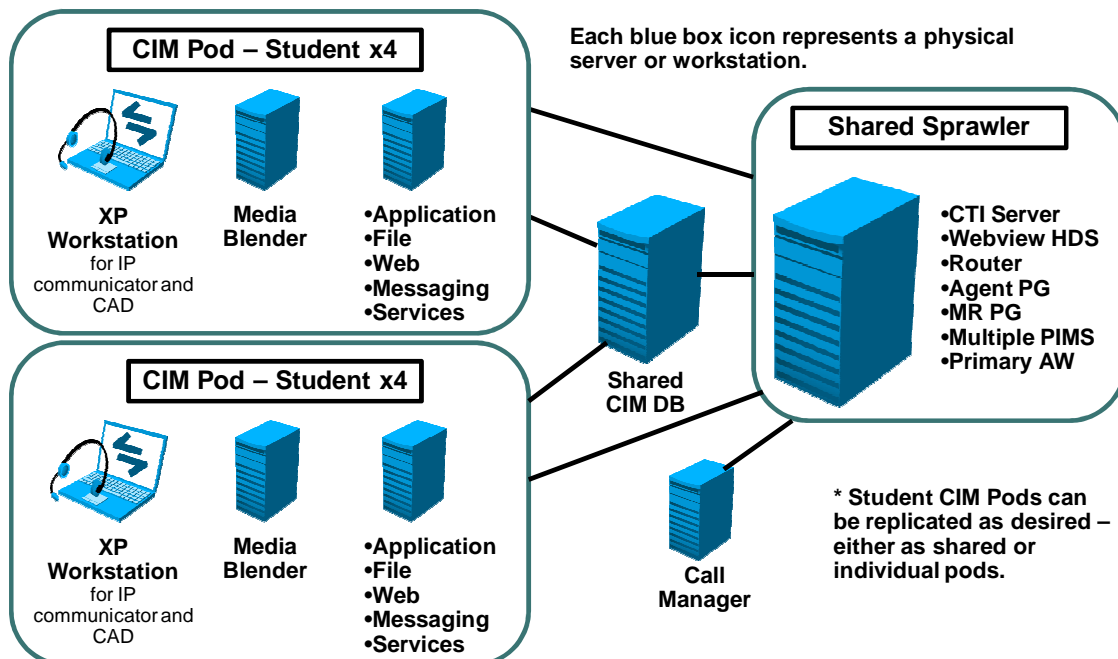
CIM Pod – Student x4

XP Workstation for IP communicator and CAD

Media Blender

•Application
•File
•Web
•Messaging
•Services

Each blue box icon represents a physical server or workstation.

Shared Sprawler

•CTI Server
•Webview HDS
•Router
•Agent PG
•MR PG
•Multiple PIMS
•Primary AW

Shared CIM DB

CIM Pod – Student x4

XP Workstation for IP communicator and CAD

Media Blender

•Application
•File
•Web
•Messaging
•Services

Call Manager

* Student CIM Pods can be replicated as desired – either as shared or individual pods.